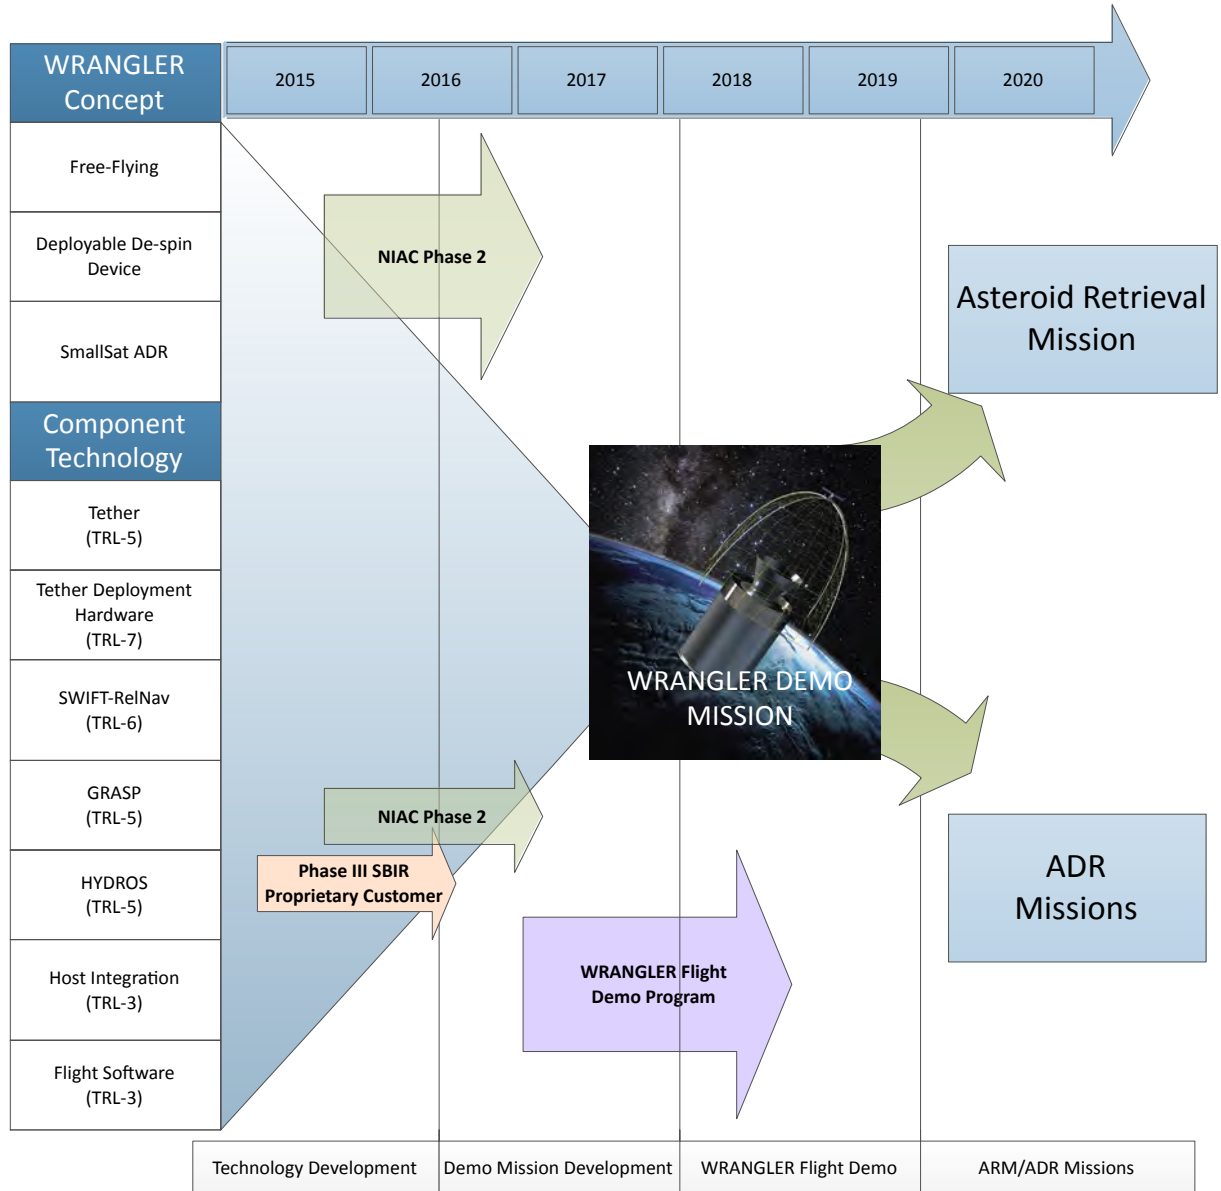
WRANGLER Concept

2015 | 2016 | 2017 | 2018 | 2019 | 2020

Free-Flying

Deployable De-spin Device

SmallSat ADR

Component Technology

Tether (TRL-5)

Tether Deployment Hardware (TRL-7)

SWIFT-RelNav (TRL-6)

GRASP (TRL-5)

HYDROS (TRL-5)

Host Integration (TRL-3)

Flight Software (TRL-3)

NIAC Phase 2

Asteroid Retrieval Mission

WRANGLER DEMO MISSION

NIAC Phase 2

Phase III SBIR Proprietary Customer

ADR Missions

WRANGLER Flight Demo Program

Technology Development | Demo Mission Development | WRANGLER Flight Demo | ARM/ADR Missions